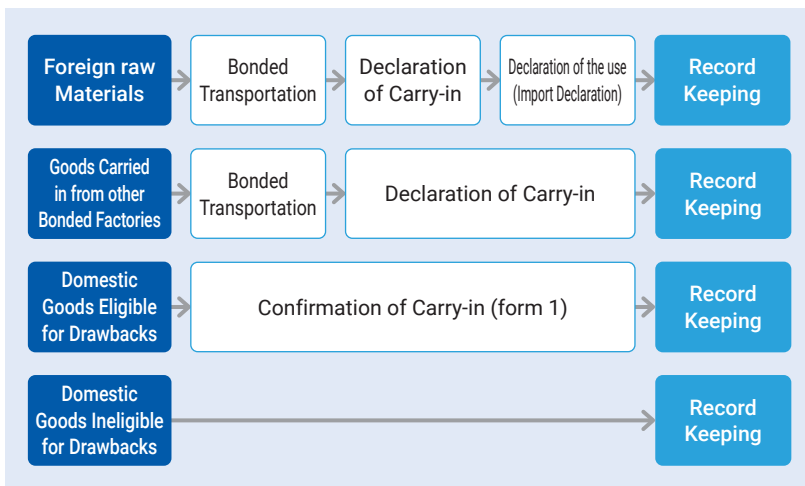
Foreign raw Materials

Bonded Transportation

Declaration of Carry-in

Declaration of the use (Import Declaration)

Record Keeping

Goods Carried in from other Bonded Factories

Bonded Transportation

Declaration of Carry-in

Record Keeping

Domestic Goods Eligible for Drawbacks

Confirmation of Carry-in (form 1)

Record Keeping

Domestic Goods Ineligible for Drawbacks

Record Keeping